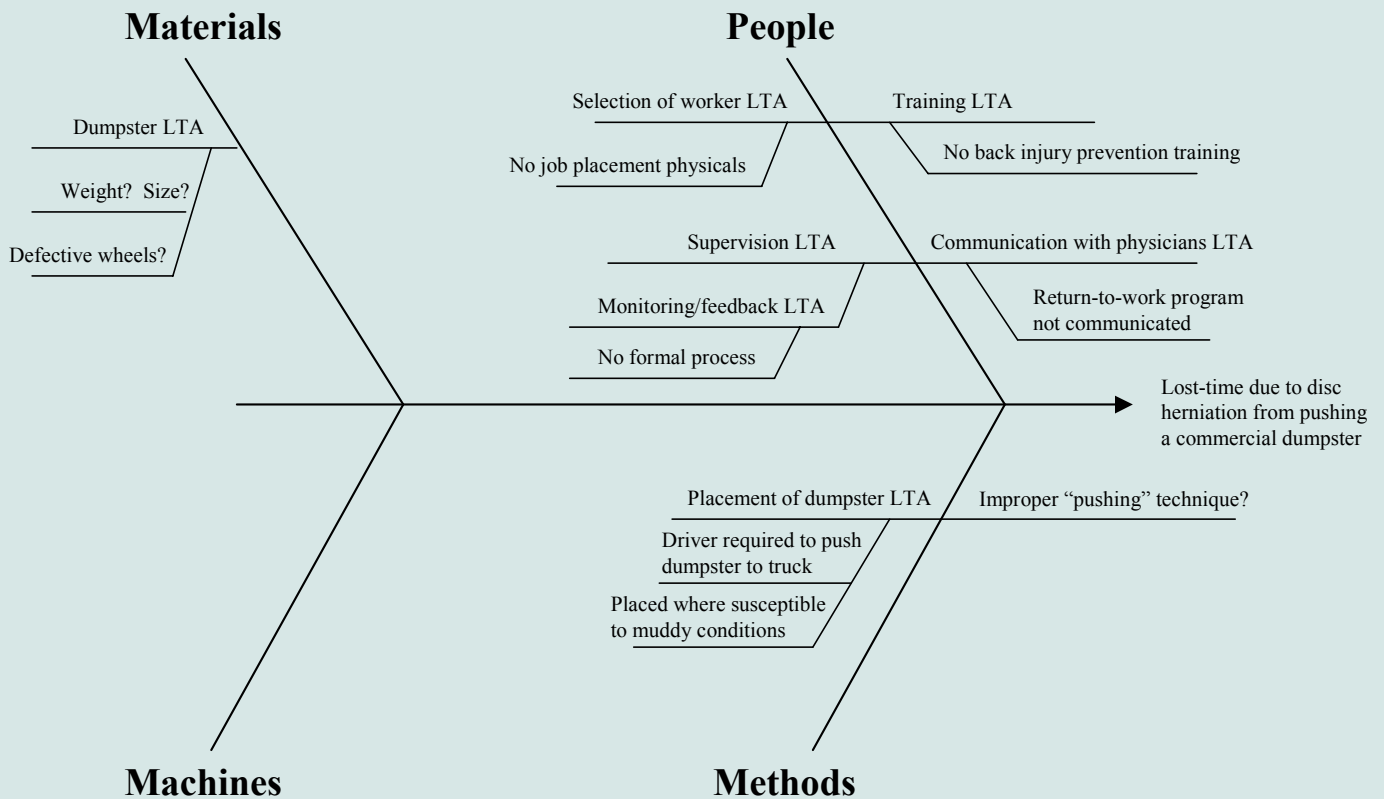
Materials

Dumpster LTA

Weight? Size?

Defective wheels?

People

Selection of worker LTA

No job placement physicals

Training LTA

No back injury prevention training

Supervision LTA

Monitoring/feedback LTA

No formal process

Communication with physicians LTA

Return-to-work program not communicated

Lost-time due to disc herniation from pushing a commercial dumpster

Placement of dumpster LTA

Driver required to push dumpster to truck

Placed where susceptible to muddy conditions

Improper "pushing" technique?

Machines

Methods